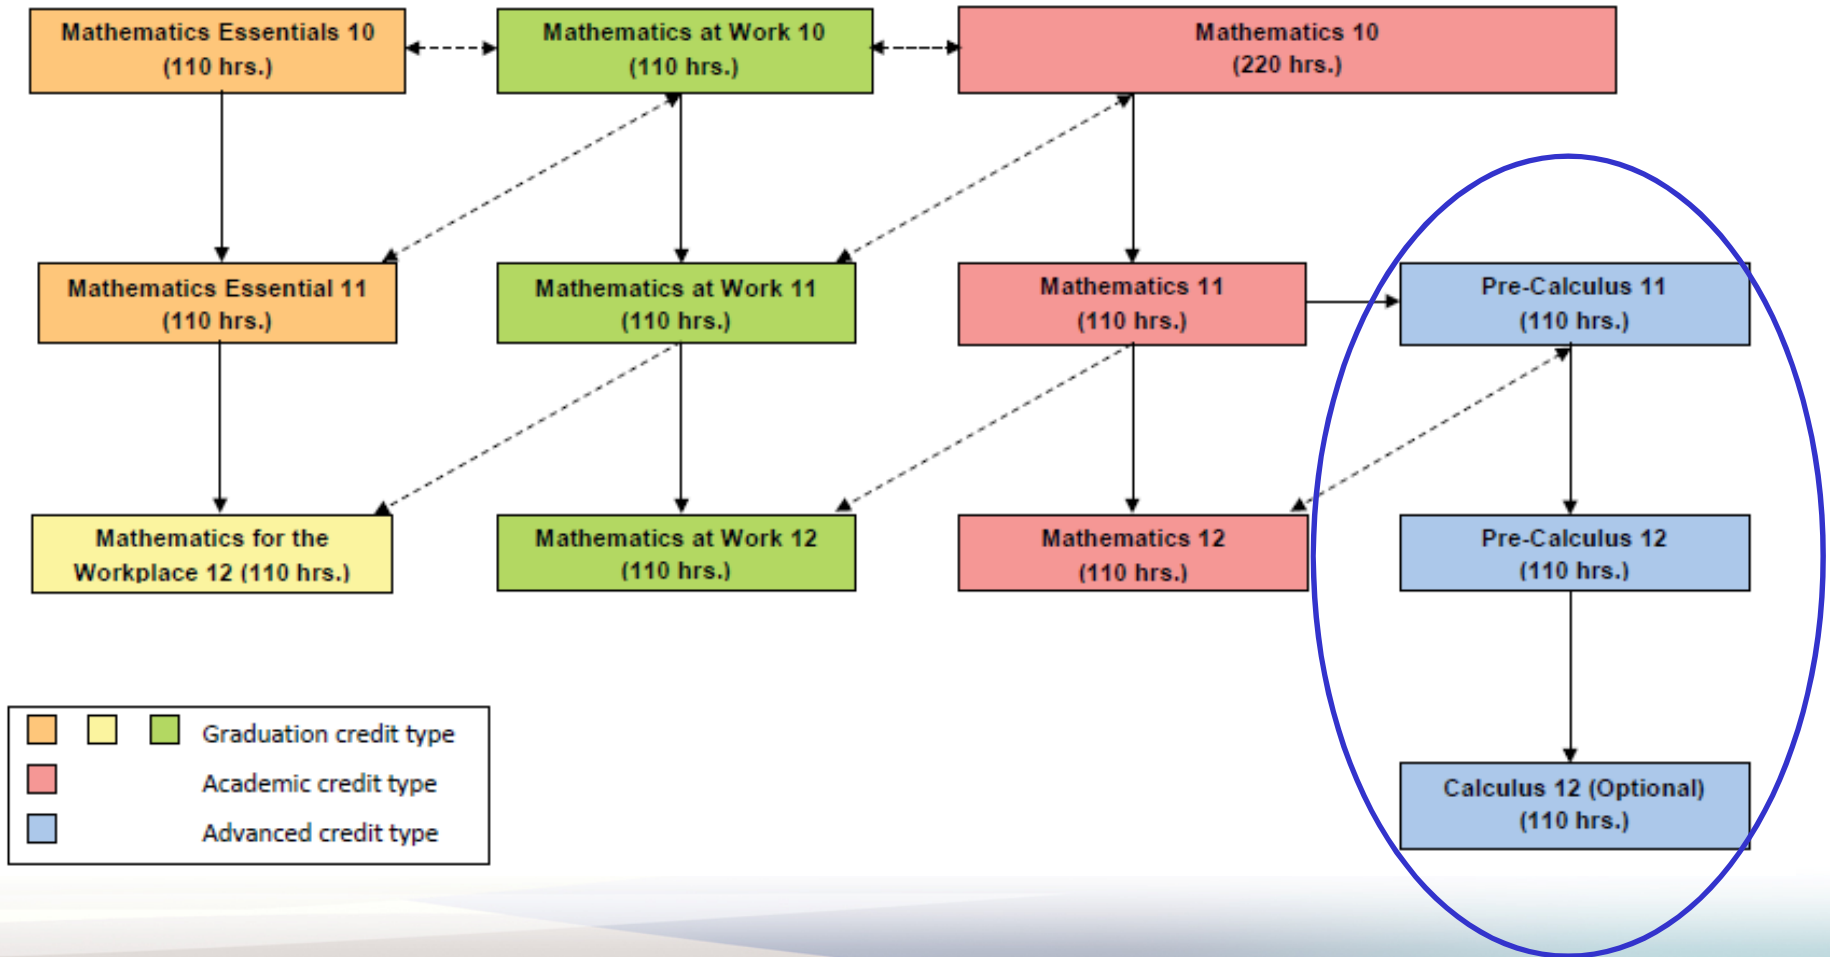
Mathematics Essentials 10
(110 hrs.)

Mathematics at Work 10
(110 hrs.)

Mathematics 10
(220 hrs.)

Mathematics Essential 11
(110 hrs.)

Mathematics at Work 11
(110 hrs.)

Mathematics 11
(110 hrs.)

Pre-Calculus 11
(110 hrs.)

Mathematics for the Workplace 12 (110 hrs.)

Mathematics at Work 12
(110 hrs.)

Mathematics 12
(110 hrs.)

Pre-Calculus 12
(110 hrs.)

Calculus 12 (Optional)
(110 hrs.)

Graduation credit type
Academic credit type
Advanced credit type